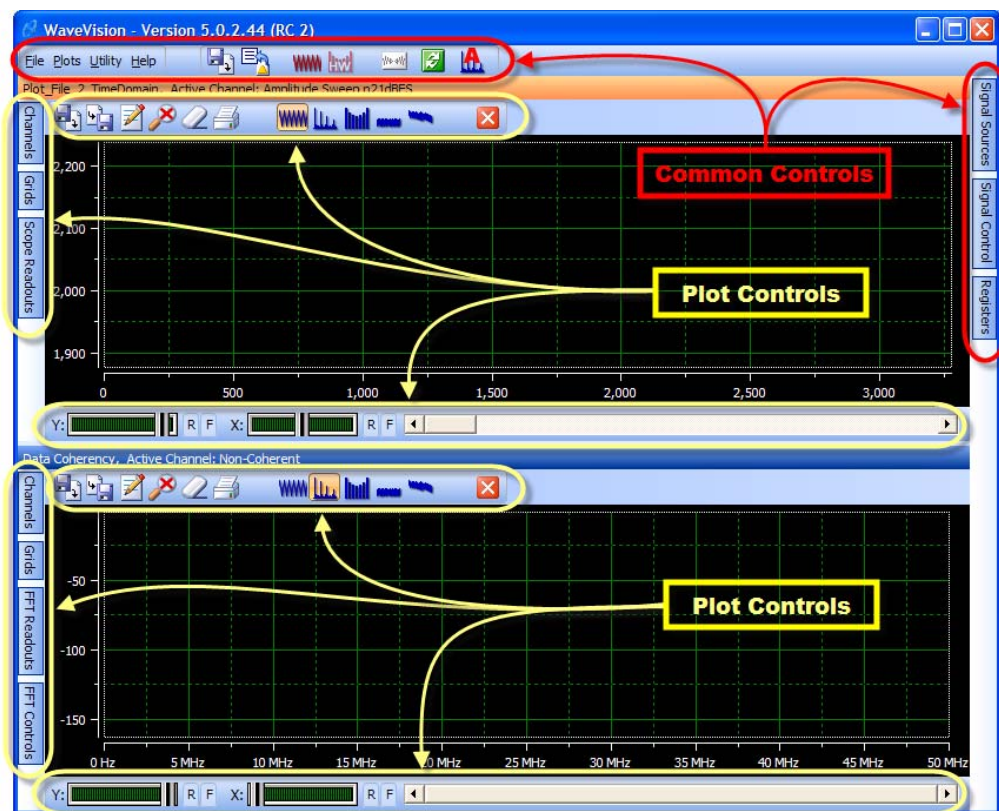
WaveVision - Version 5.0.2.44 (RC 2)

File Plots Utility Help

Plot_File_2_TimeDomain, Active Channel: Amplitude Sweep n21dBFS

Channels
Grids
Scope Readouts

Signal Sources
Signal Control
Registers

Common Controls

Plot Controls

2,200
2,100
2,000
1,900

0
500
1,000
1,500
2,000
2,500
3,000

Y: R F X: R F

Data Coherency, Active Channel: Non-Coherent

Channels
Grids
FFT Readouts
FFT Controls

Plot Controls

-50
-100
-150

0 Hz
5 MHz
10 MHz
15 MHz
20 MHz
25 MHz
30 MHz
35 MHz
40 MHz
45 MHz
50 MHz

Y: R F X: R F